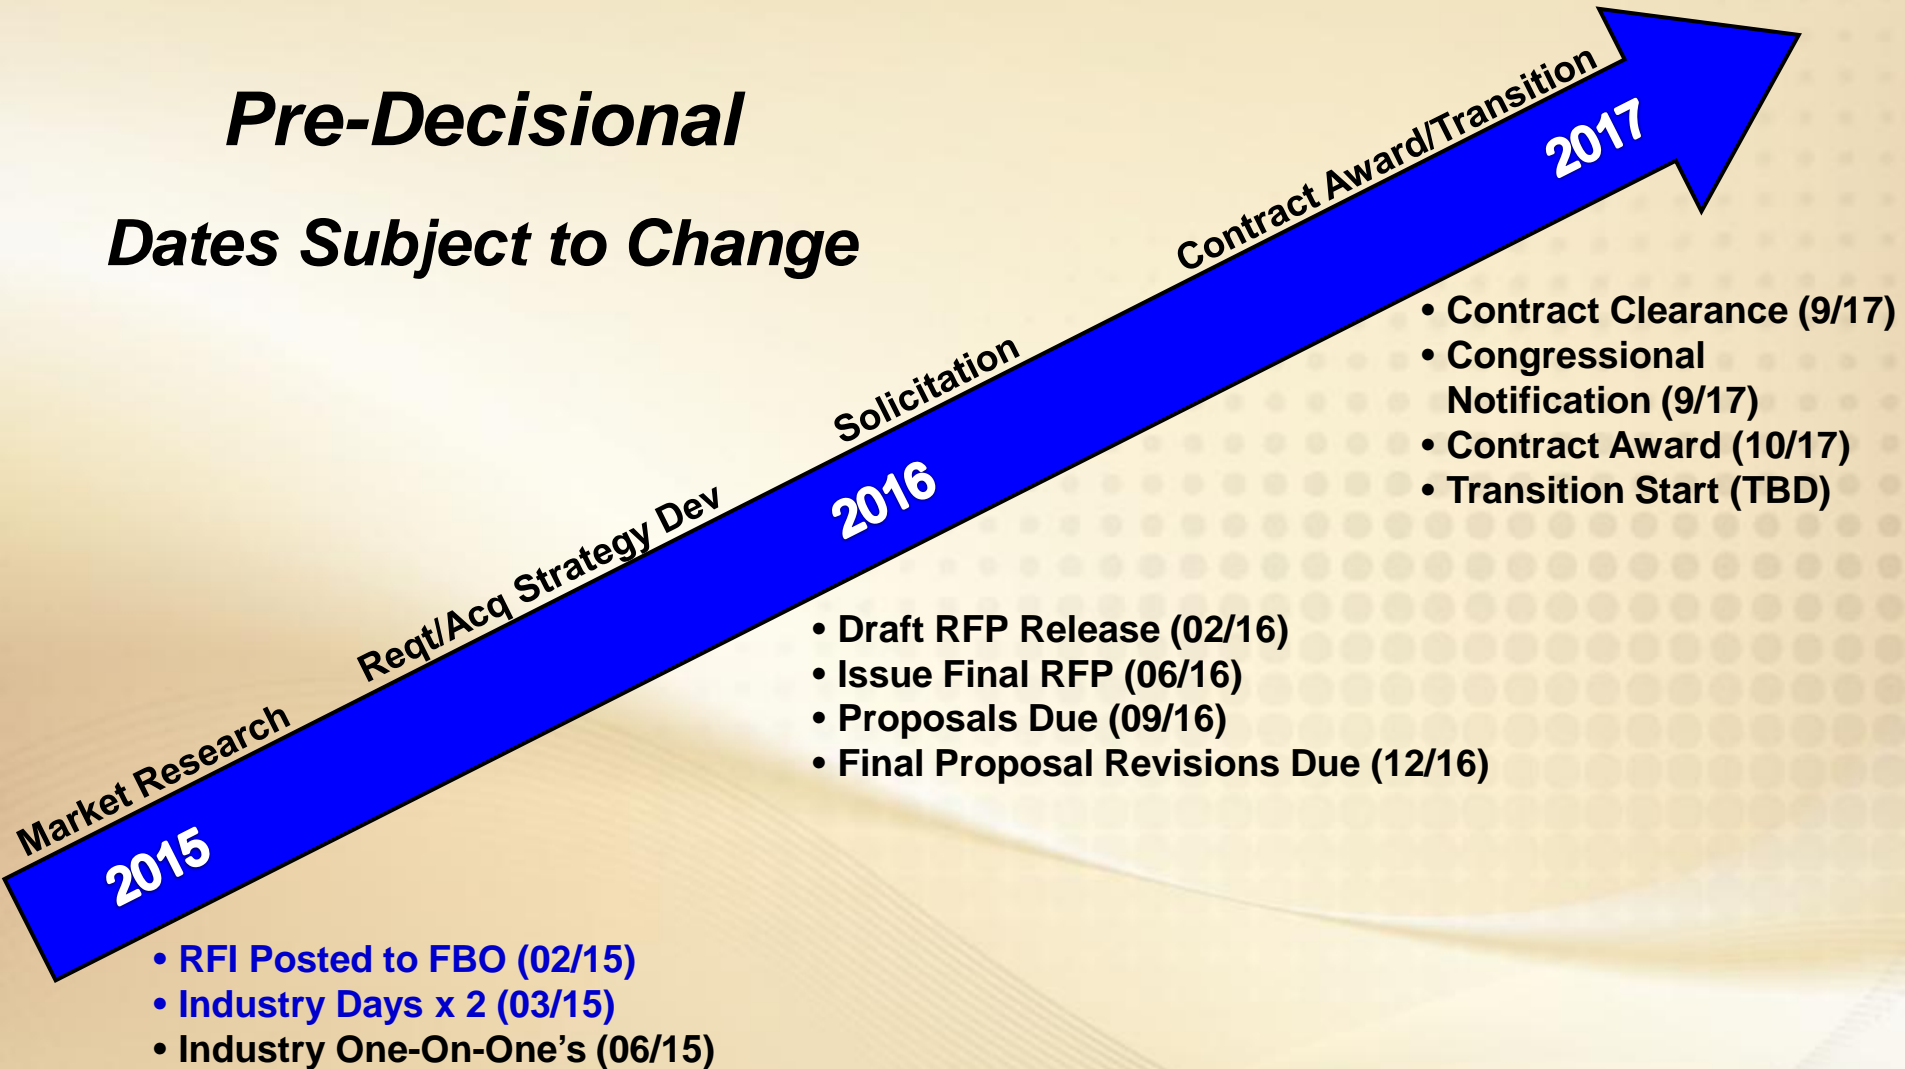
Pre-Decisional

Dates Subject to Change

Market Research

Reqt/Acq Strategy Dev

Solicitation

Contract Award/Transition

2015

2016

2017

• Contract Clearance (9/17)
• Congressional Notification (9/17)
• Contract Award (10/17)
• Transition Start (TBD)

• Draft RFP Release (02/16)
• Issue Final RFP (06/16)
• Proposals Due (09/16)
• Final Proposal Revisions Due (12/16)

• RFI Posted to FBO (02/15)
• Industry Days x 2 (03/15)
• Industry One-On-One's (06/15)